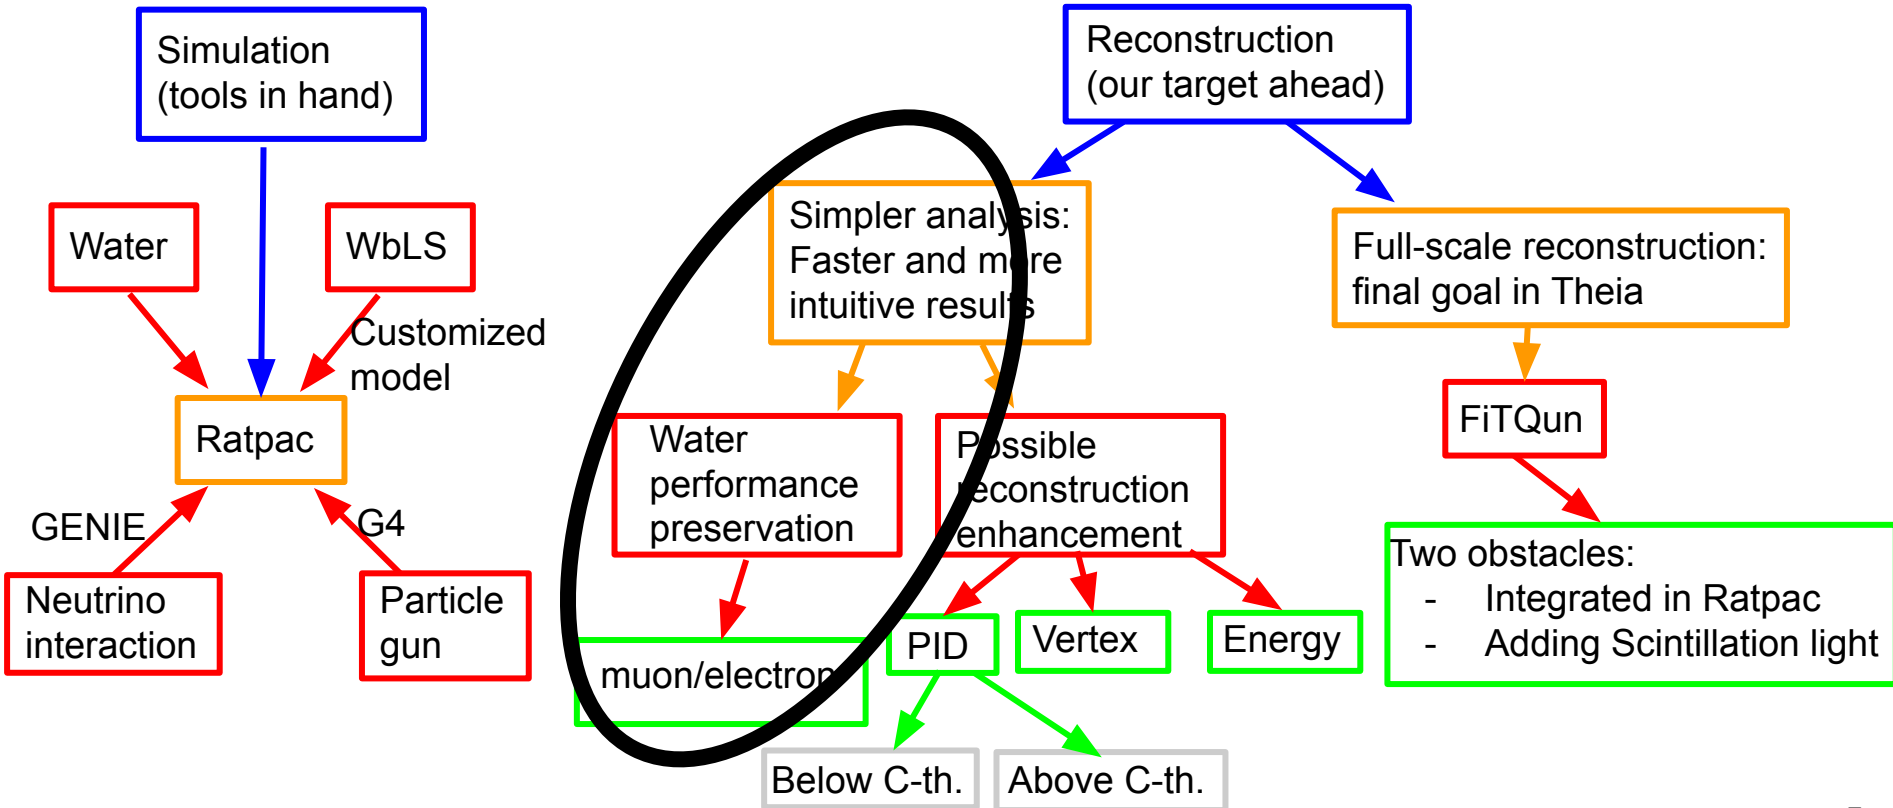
Simulation (tools in hand)

Water

WbLS

Customized model

Ratpac

GENIE

G4

Neutrino interaction

Particle gun

Reconstruction (our target ahead)

Simpler analysis: Faster and more intuitive results

Full-scale reconstruction: final goal in Theia

Water performance preservation

Possible reconstruction enhancement

FiTQun

muon/electron

PID

Vertex

Energy

Two obstacles:
- Integrated in Ratpac
- Adding Scintillation light

Below C-th.

Above C-th.